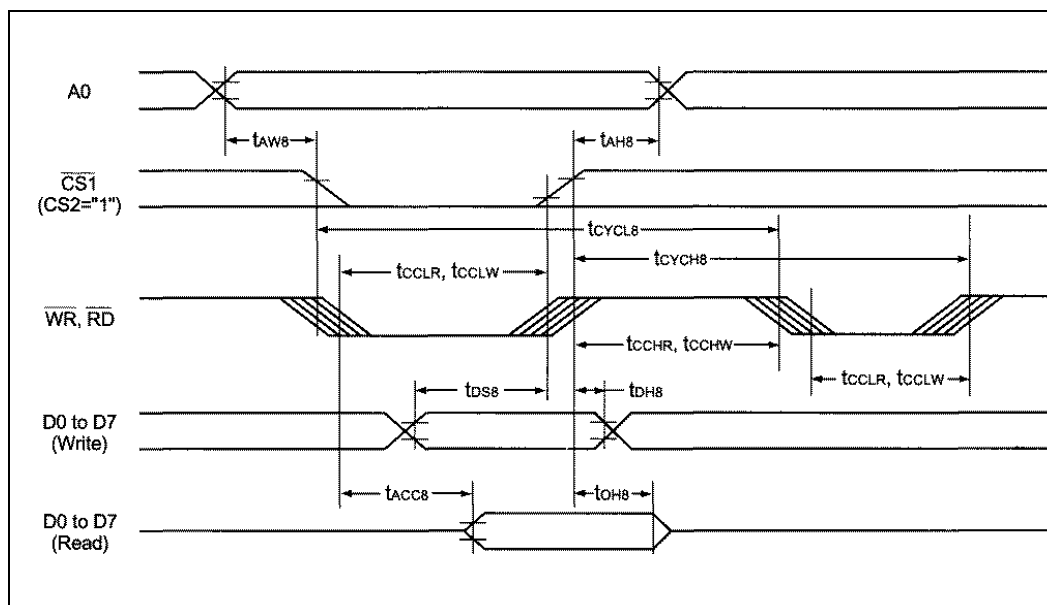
A0

$t_{AW8}$

$t_{AH8}$

$\overline{CS1}$ (CS2="1")

$t_{CYCL8}$

$t_{CCLR}$, $t_{CCLW}$

$t_{CYCH8}$

$\overline{WR}$, $\overline{RD}$

$t_{CCHR}$, $t_{CCHW}$

$t_{CCLR}$, $t_{CCLW}$

$t_{DS8}$

$t_{DH8}$

D0 to D7 (Write)

$t_{ACC8}$

$t_{OH8}$

D0 to D7 (Read)